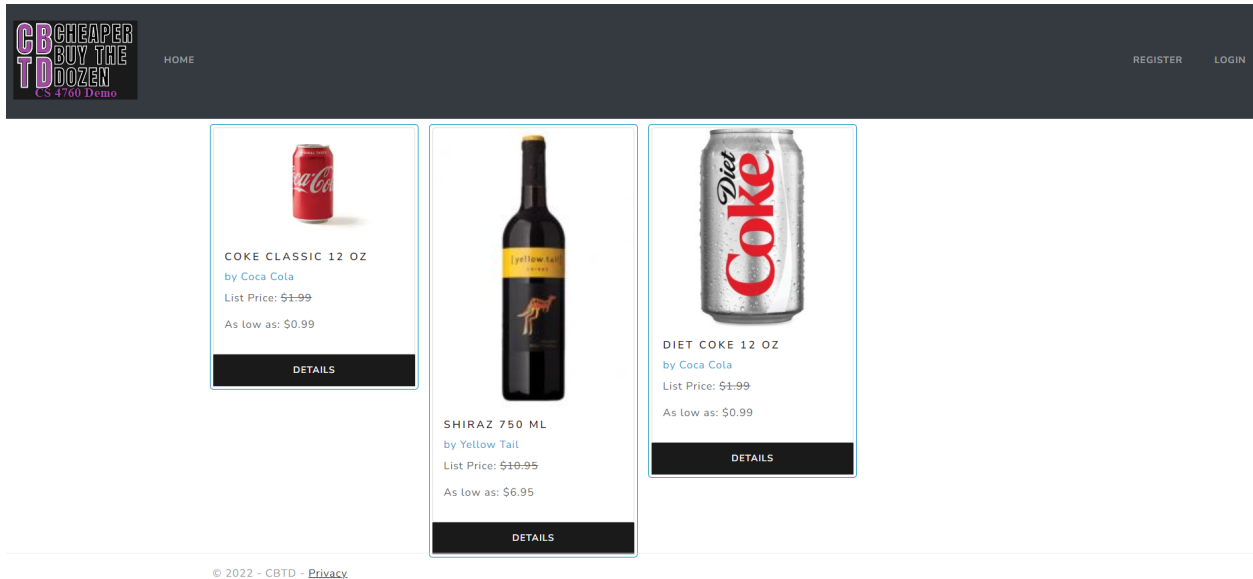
CB CHEAPER BUY THE TD DOZEN
CS 4760 Demo

HOME

REGISTER LOGIN

Coca-Cola

COKE CLASSIC 12 OZ
by Coca Cola
List Price: ~~$1.99~~
As low as: $0.99
DETAILS

[yellow tail]

SHIRAZ 750 ML
by Yellow Tail
List Price: ~~$10.95~~
As low as: $6.95
DETAILS

Diet Coke

DIET COKE 12 OZ
by Coca Cola
List Price: ~~$1.99~~
As low as: $0.99
DETAILS

© 2022 - CBTD - Privacy